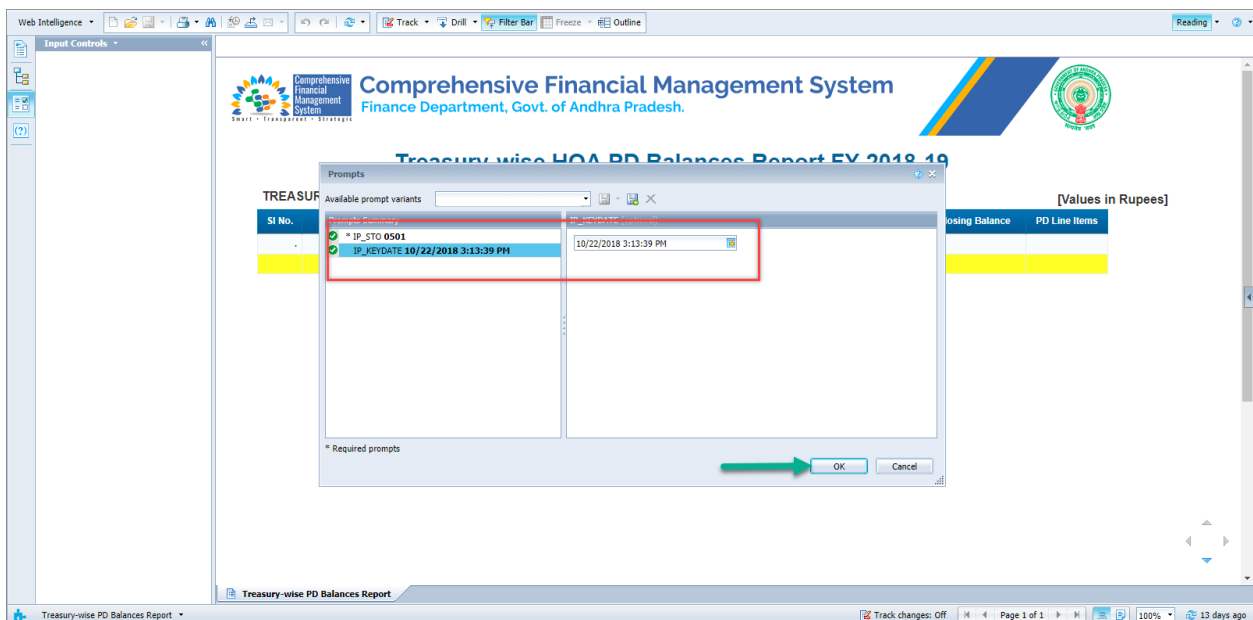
Web Intelligence ▾ Track ▾ Drill ▾ Filter Bar Freeze ▾ Outline Reading ▾

Input Controls ▾ «

Comprehensive Financial Management System
Smart • Transparent • Strategic

Comprehensive Financial Management System
Finance Department, Govt. of Andhra Pradesh.

Treasury-wise HOA PD Balances Report FY 2018-19

TREASUR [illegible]

[Values in Rupees]

| Sl No. | | losing Balance | PD Line Items |
|---|---|---|---|
| . | | | |

Prompts

Available prompt variants

Prompts Summary

* IP_STO 0501
IP_KEYDATE 10/22/2018 3:13:39 PM

IP_KEYDATE (optional)

10/22/2018 3:13:39 PM

* Required prompts

OK Cancel

Treasury-wise PD Balances Report

Treasury-wise PD Balances Report ▾ Track changes: Off Page 1 of 1 100% ▾ 13 days ago